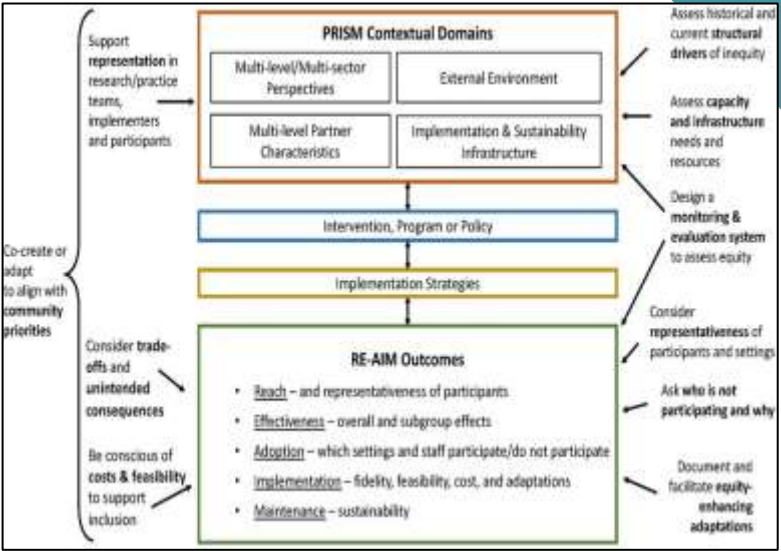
Co-create or adapt to align with **community priorities**

Support **representation** in research/practice teams, implementers and participants

**PRISM Contextual Domains**

Multi-level/Multi-sector Perspectives

External Environment

Multi-level Partner Characteristics

Implementation & Sustainability Infrastructure

Assess historical and current **structural drivers** of inequity

Assess **capacity and infrastructure** needs and resources

Design a **monitoring & evaluation system** to assess equity

Intervention, Program or Policy

Implementation Strategies

Consider **trade-offs** and **unintended consequences**

Be conscious of **costs & feasibility** to support inclusion

**RE-AIM Outcomes**

- Reach – and representativeness of participants
- Effectiveness – overall and subgroup effects
- Adoption – which settings and staff participate/do not participate
- Implementation – fidelity, feasibility, cost, and adaptations
- Maintenance – sustainability

Consider **representativeness** of participants and settings

Ask **who is not participating and why**

Document and facilitate **equity-enhancing adaptations**